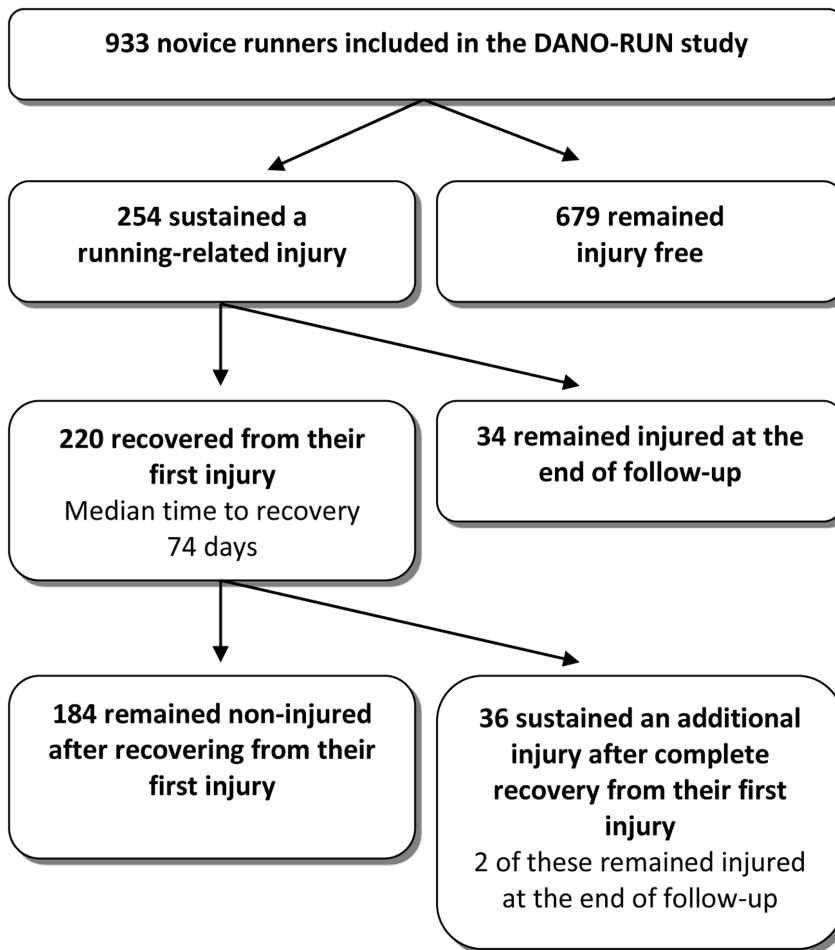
933 novice runners included in the DANO-RUN study

254 sustained a running-related injury

679 remained injury free

220 recovered from their first injury
Median time to recovery 74 days

34 remained injured at the end of follow-up

184 remained non-injured after recovering from their first injury

36 sustained an additional injury after complete recovery from their first injury
2 of these remained injured at the end of follow-up